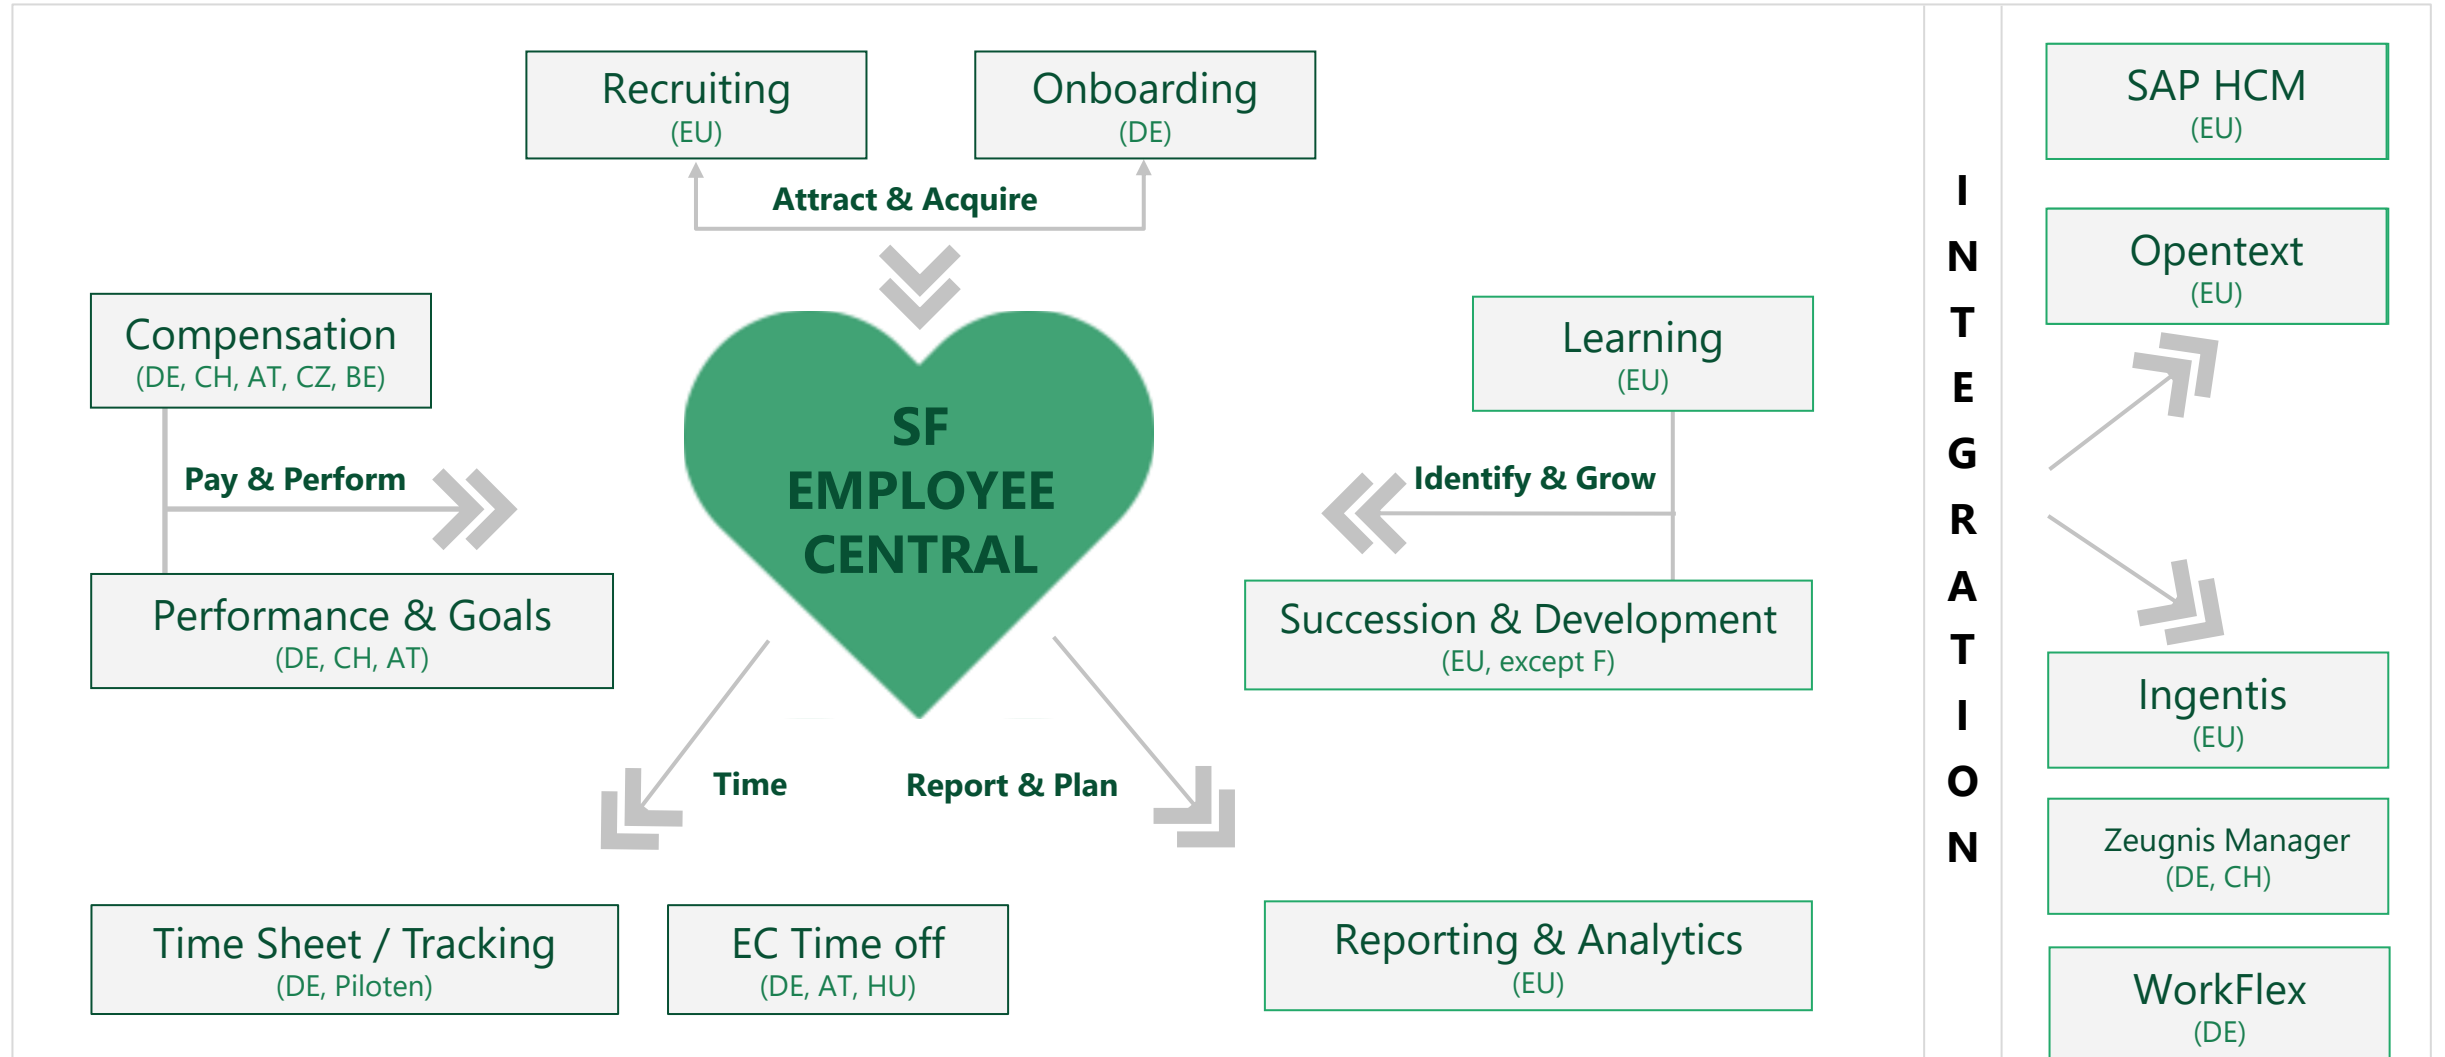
Recruiting
(EU)

Onboarding
(DE)

Attract & Acquire

Compensation
(DE, CH, AT, CZ, BE)

Pay & Perform

Performance & Goals
(DE, CH, AT)

SF
EMPLOYEE
CENTRAL

Learning
(EU)

Identify & Grow

Succession & Development
(EU, except F)

Time

Report & Plan

Time Sheet / Tracking
(DE, Piloten)

EC Time off
(DE, AT, HU)

Reporting & Analytics
(EU)

INTEGRATION

SAP HCM
(EU)

Opentext
(EU)

Ingentis
(EU)

Zeugnis Manager
(DE, CH)

WorkFlex
(DE)